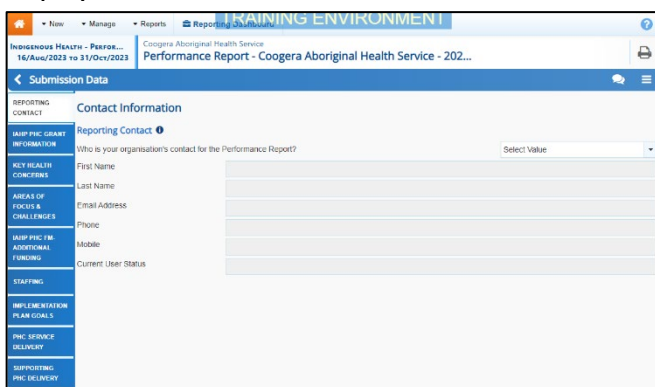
▾ New ▾ Manage ▾ Reports Reporting Dashboard TRAINING ENVIRONMENT

Indigenous Health - Perfor...
16/Aug/2023 to 31/Oct/2023

Coogera Aboriginal Health Service
Performance Report - Coogera Aboriginal Health Service - 202...

Submission Data

Reporting Contact
IAHP PHC Grant Information
Key Health Concerns
Areas of Focus & Challenges
IAHP PHC FM-Additional Funding
Staffing
Implementation Plan Goals
PHC Service Delivery
Supporting PHC Delivery

Contact Information

Reporting Contact

Who is your organisation's contact for the Performance Report?

Select Value

First Name

Last Name

Email Address

Phone

Mobile

Current User Status